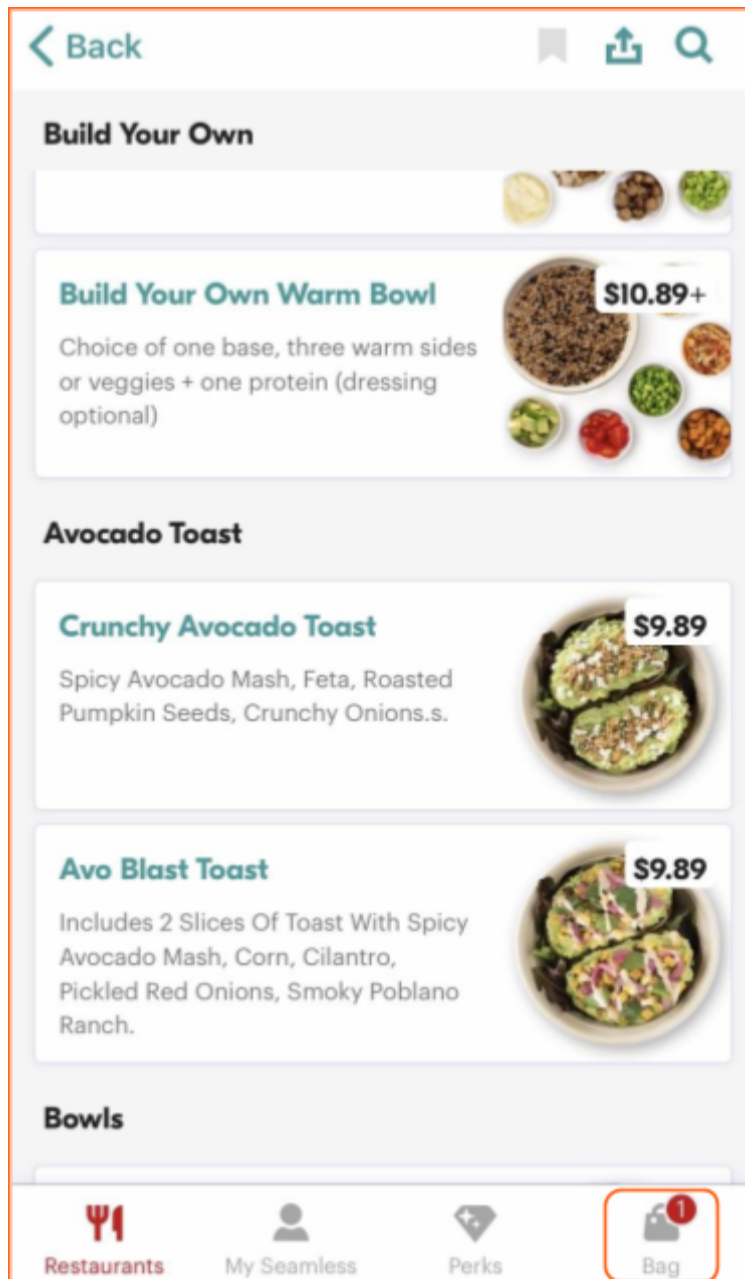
< Back

Build Your Own

Build Your Own Warm Bowl

$10.89+

Choice of one base, three warm sides or veggies + one protein (dressing optional)

Avocado Toast

Crunchy Avocado Toast

$9.89

Spicy Avocado Mash, Feta, Roasted Pumpkin Seeds, Crunchy Onions.s.

Avo Blast Toast

$9.89

Includes 2 Slices Of Toast With Spicy Avocado Mash, Corn, Cilantro, Pickled Red Onions, Smoky Poblano Ranch.

Bowls

Restaurants

My Seamless

Perks

1

Bag